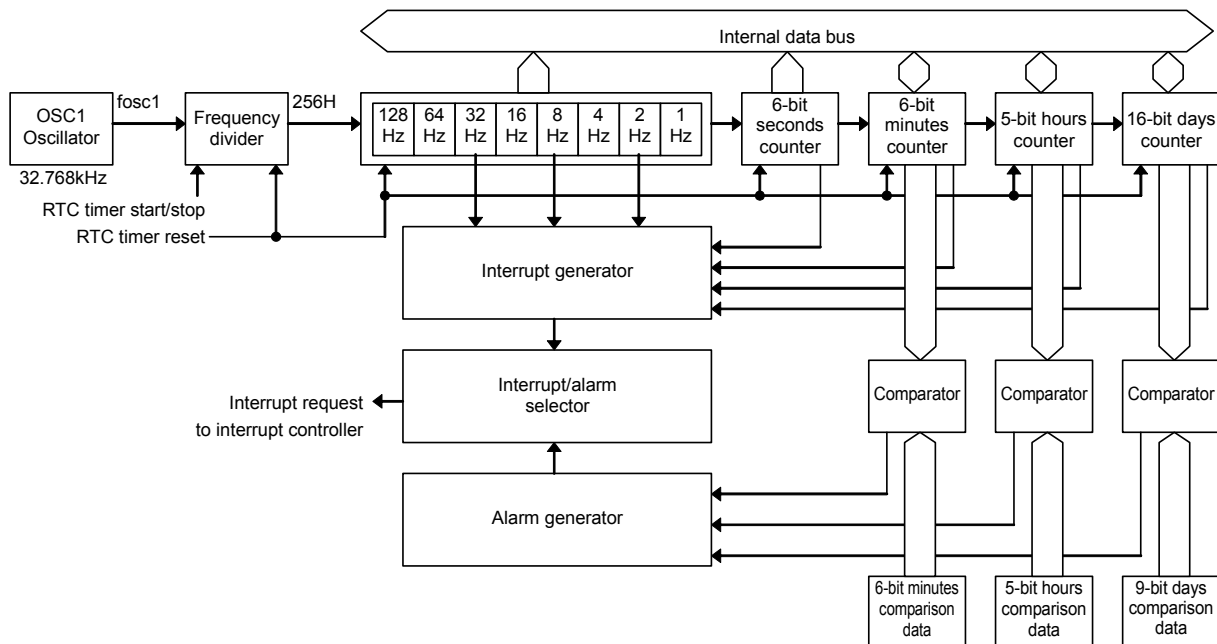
Internal data bus

OSC1 Oscillator

32.768kHz

fosc1

Frequency divider

256H

RTC timer start/stop

RTC timer reset

128 Hz
64 Hz
32 Hz
16 Hz
8 Hz
4 Hz
2 Hz
1 Hz

6-bit seconds counter

6-bit minutes counter

5-bit hours counter

16-bit days counter

Interrupt generator

Interrupt/alarm selector

Interrupt request to interrupt controller

Alarm generator

Comparator

Comparator

Comparator

6-bit minutes comparison data

5-bit hours comparison data

9-bit days comparison data